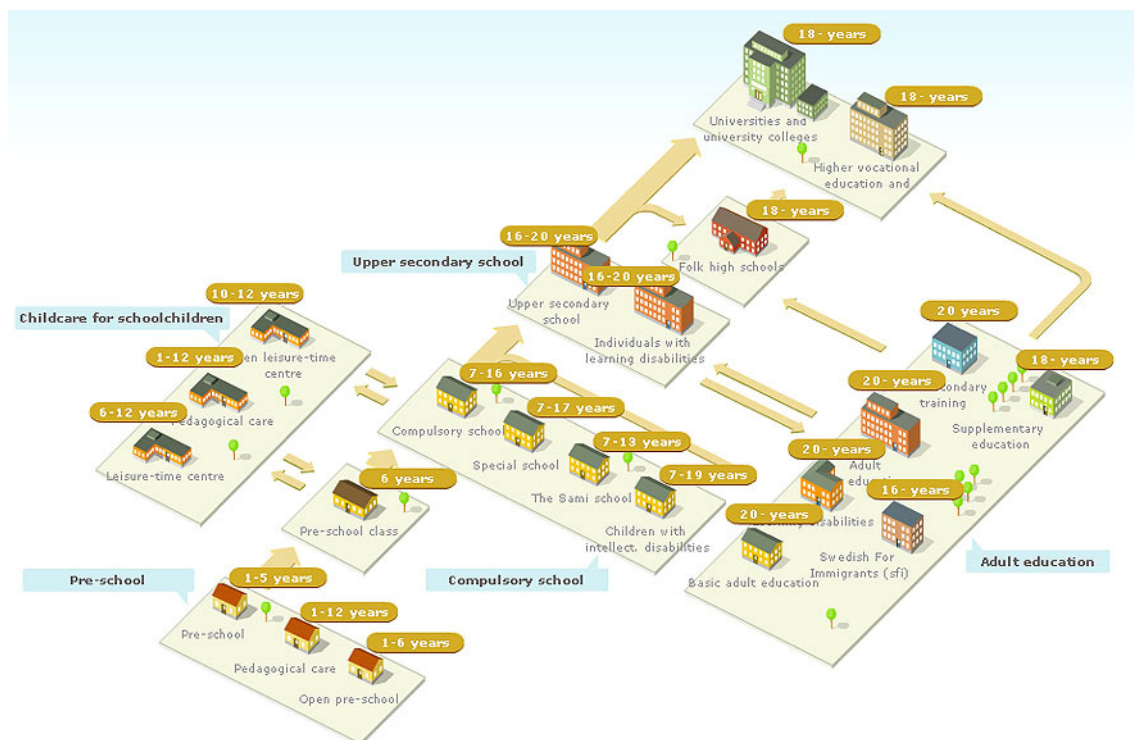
18 - years
18 - years
Universities and university colleges
Higher vocational education and

18 - years
Folk high schools

16-20 years
Upper secondary school
16-20 years
Upper secondary school
Individuals with learning disabilities

10-12 years
Childcare for schoolchildren
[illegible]en leisure-time centre
1-12 years
Pedagogical care
6-12 years
Leisure-time centre

7-16 years
Compulsory school
7-17 years
Special school
7-13 years
The Sami school
7-19 years
Children with intellect. disabilities

6 years
Pre-school class

20 years
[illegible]condary training
18 - years
Supplementary education
20 - years
Adult educ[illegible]
20 - years
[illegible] disabilities
16 - years
Swedish For Immigrants (sfi)
20 - years
Basic adult education
Adult education

Pre-school
1-5 years
Pre-school
1-12 years
Pedagogical care
1-6 years
Open pre-school

Compulsory school